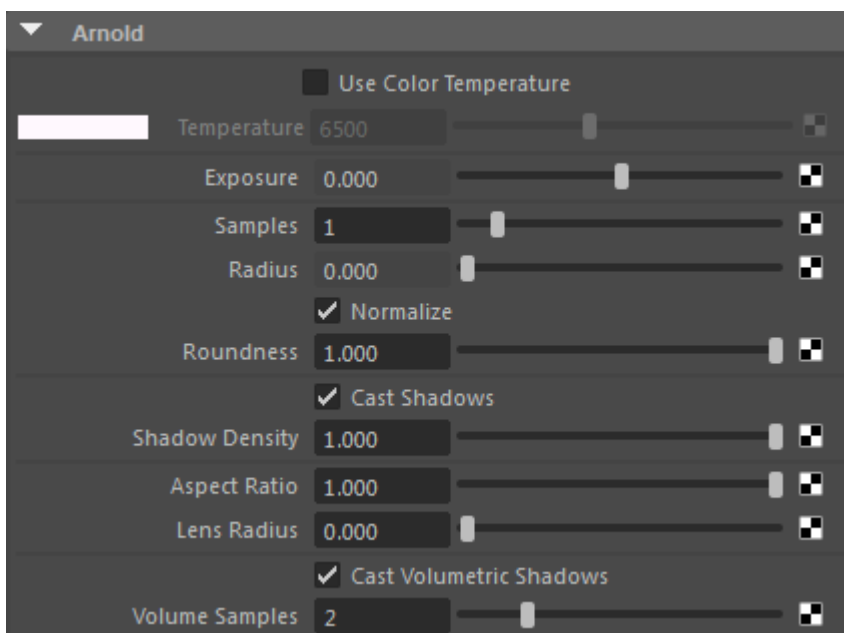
Arnold

Use Color Temperature

Temperature 6500

Exposure 0.000

Samples 1

Radius 0.000

Normalize

Roundness 1.000

Cast Shadows

Shadow Density 1.000

Aspect Ratio 1.000

Lens Radius 0.000

Cast Volumetric Shadows

Volume Samples 2